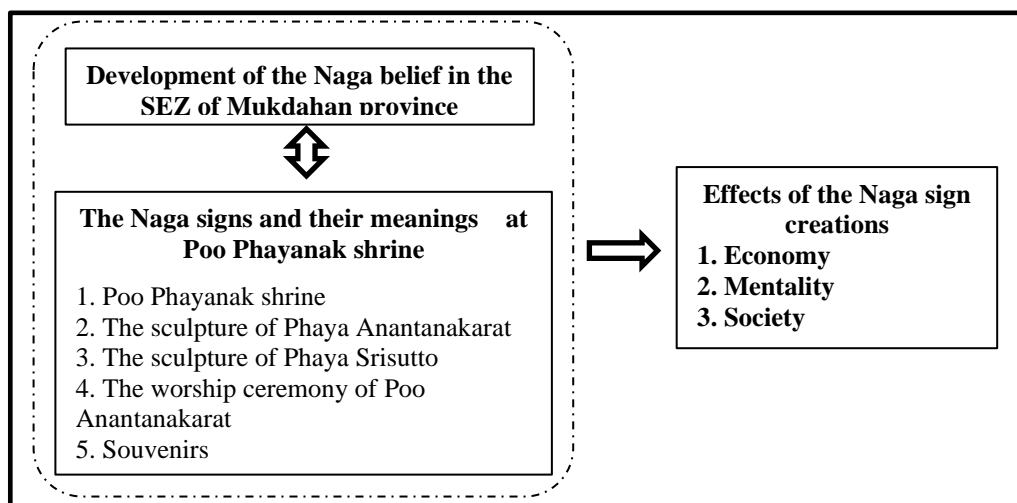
Development of the Naga belief in the SEZ of Mukdahan province

The Naga signs and their meanings at Poo Phayanak shrine

1. Poo Phayanak shrine
2. The sculpture of Phaya Anantanakarat
3. The sculpture of Phaya Srisutto
4. The worship ceremony of Poo Anantanakarat
5. Souvenirs

Effects of the Naga sign creations
1. Economy
2. Mentality
3. Society